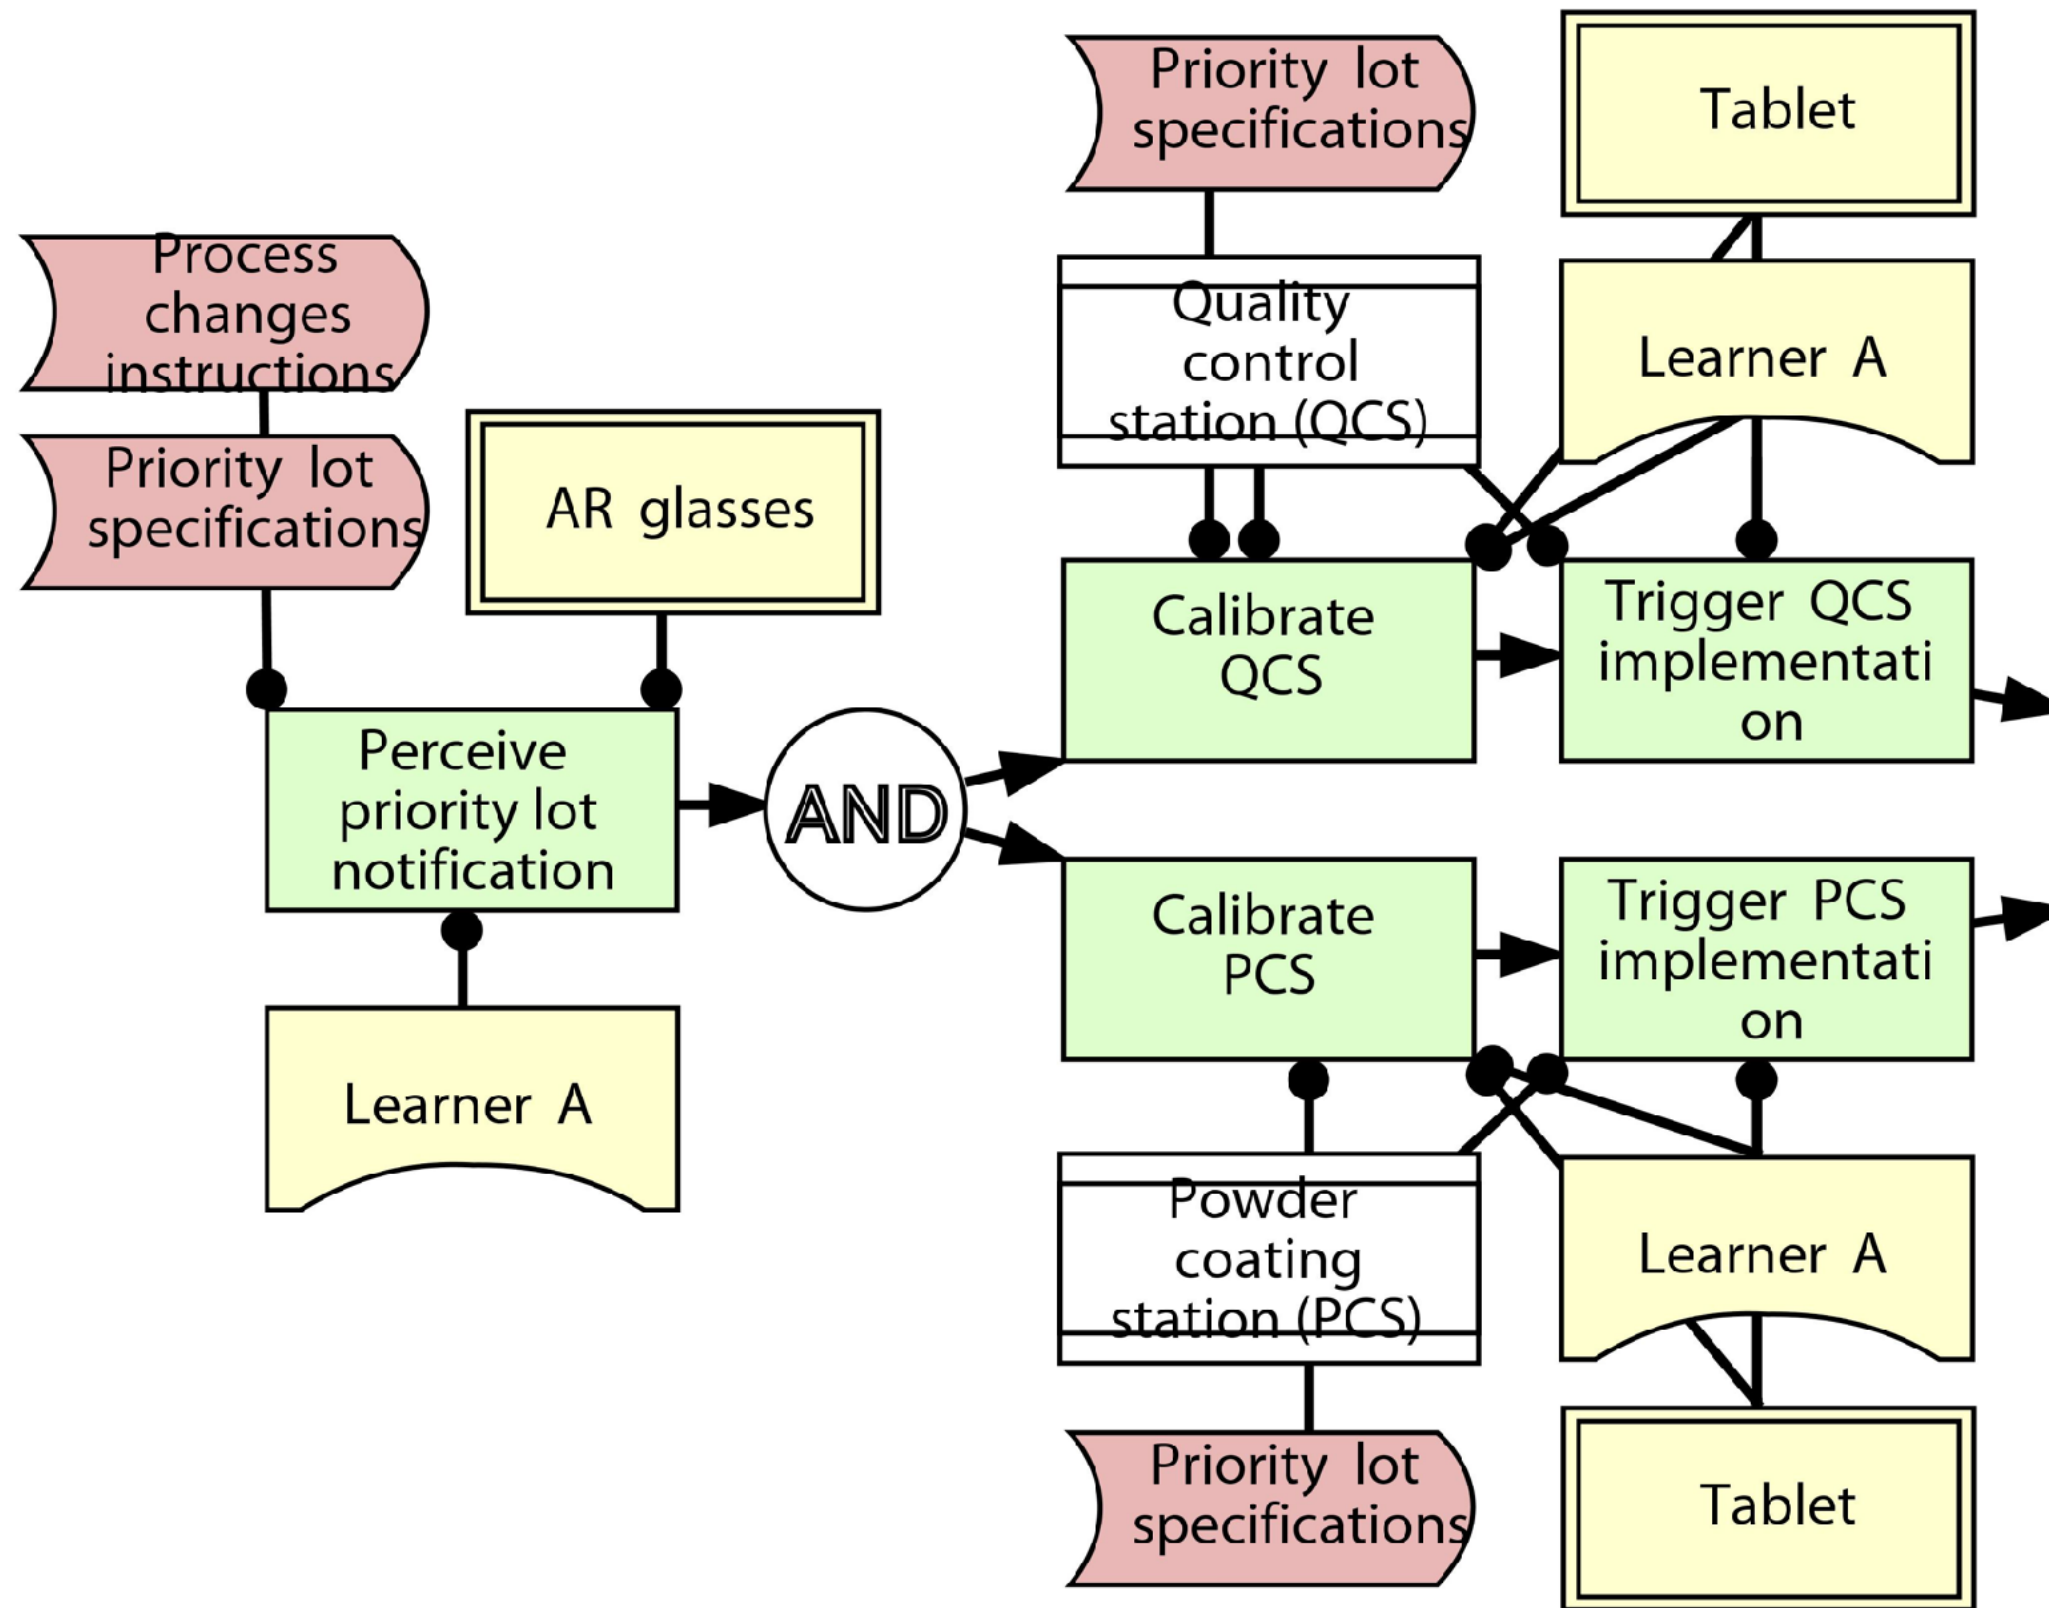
Process changes instructions

Priority lot specifications

AR glasses

Perceive priority lot notification

Learner A

AND

Priority lot specifications

Quality control station (QCS)

Tablet

Learner A

Calibrate QCS

Trigger QCS implementati on

Calibrate PCS

Trigger PCS implementati on

Powder coating station (PCS)

Learner A

Priority lot specifications

Tablet